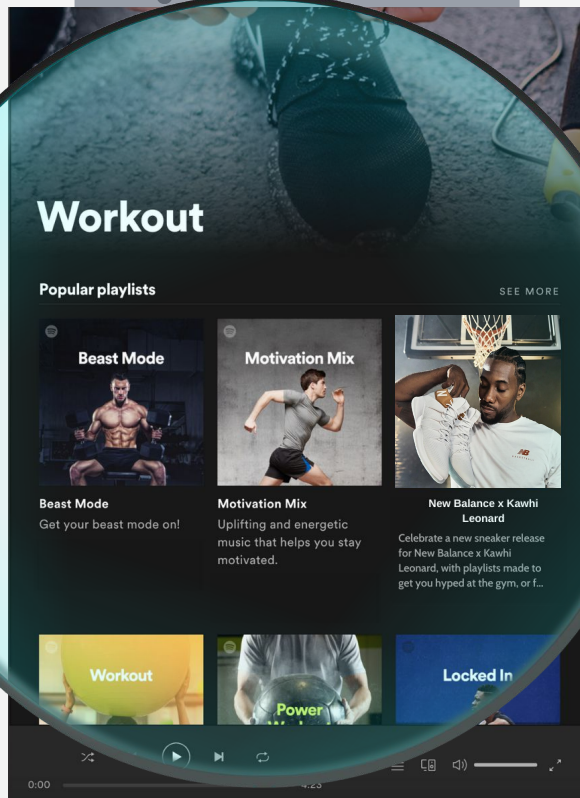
Workout

Popular playlists

SEE MORE

Beast Mode

Beast Mode
Get your beast mode on!

Motivation Mix

Motivation Mix
Uplifting and energetic music that helps you stay motivated.

New Balance x Kawhi Leonard
Celebrate a new sneaker release for New Balance x Kawhi Leonard, with playlists made to get you hyped at the gym, or f...

Workout

Power Workout

Locked In

0:00

4:23